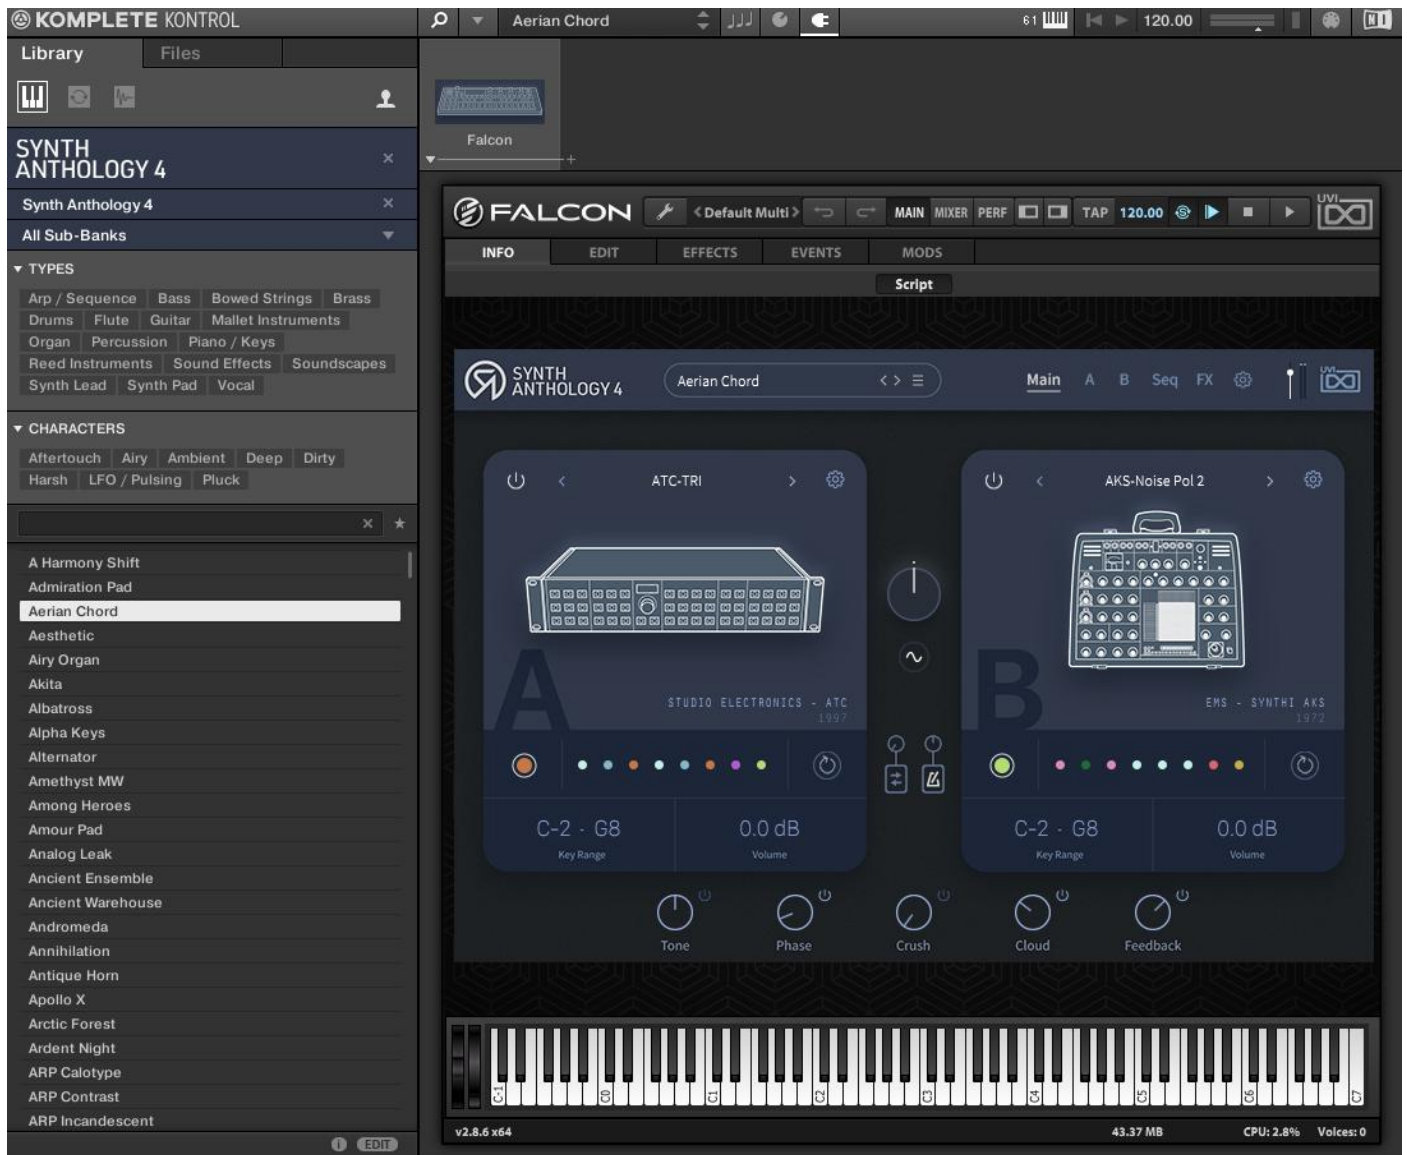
KOMPLETE KONTROL
Aerian Chord
61
120.00
Library
Files
Falcon
SYNTH ANTHOLOGY 4
Synth Anthology 4
All Sub-Banks
▾ TYPES
Arp / Sequence
Bass
Bowed Strings
Brass
Drums
Flute
Guitar
Mallet Instruments
Organ
Percussion
Piano / Keys
Reed Instruments
Sound Effects
Soundscapes
Synth Lead
Synth Pad
Vocal
▾ CHARACTERS
Aftertouch
Airy
Ambient
Deep
Dirty
Harsh
LFO / Pulsing
Pluck
A Harmony Shift
Admiration Pad
Aerian Chord
Aesthetic
Airy Organ
Akita
Albatross
Alpha Keys
Alternator
Amethyst MW
Among Heroes
Amour Pad
Analog Leak
Ancient Ensemble
Ancient Warehouse
Andromeda
Annihilation
Antique Horn
Apollo X
Arctic Forest
Ardent Night
ARP Calotype
ARP Contrast
ARP Incandescent
EDIT
FALCON
< Default Multi >
MAIN
MIXER
PERF
TAP
120.00
UVI
INFO
EDIT
EFFECTS
EVENTS
MODS
Script
SYNTH ANTHOLOGY 4
Aerian Chord
Main
A
B
Seq
FX
ATC-TRI
AKS-Noise Pol 2
A
STUDIO ELECTRONICS - ATC
1997
B
EMS - SYNTHI AKS
1972
C-2 - G8
Key Range
0.0 dB
Volume
C-2 - G8
Key Range
0.0 dB
Volume
Tone
Phase
Crush
Cloud
Feedback
C-1
C0
C1
C2
C3
C4
C5
C6
C7
v2.8.6 x64
43.37 MB
CPU: 2.8%
Voices: 0